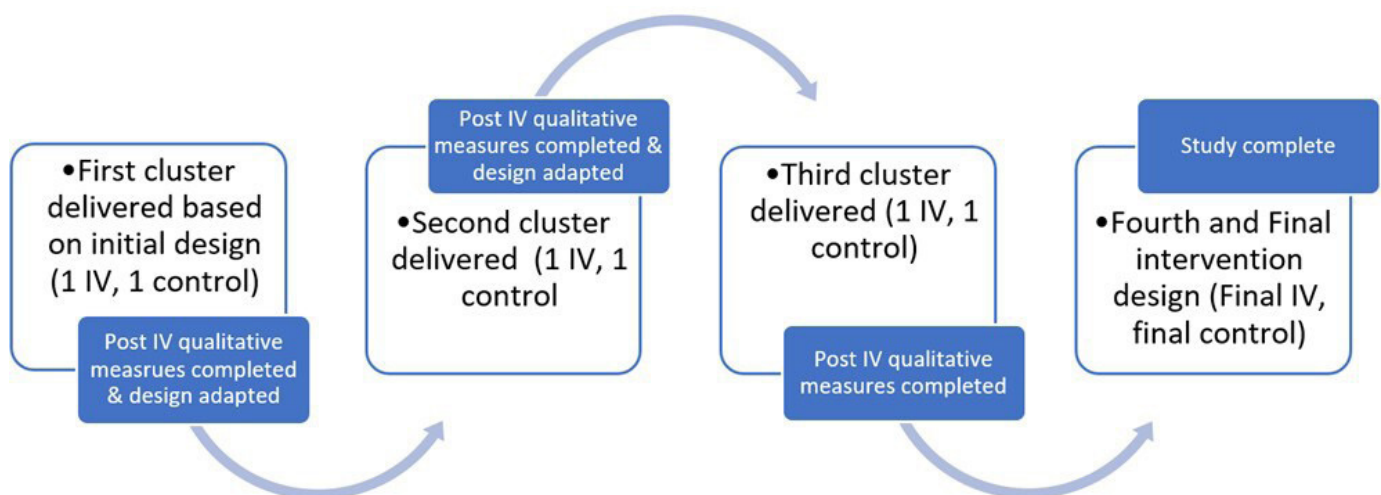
•First cluster delivered based on initial design (1 IV, 1 control)

Post IV qualitative measrues completed & design adapted

Post IV qualitative measures completed & design adapted

•Second cluster delivered (1 IV, 1 control

•Third cluster delivered (1 IV, 1 control)

Post IV qualitative measures completed

Study complete

•Fourth and Final intervention design (Final IV, final control)